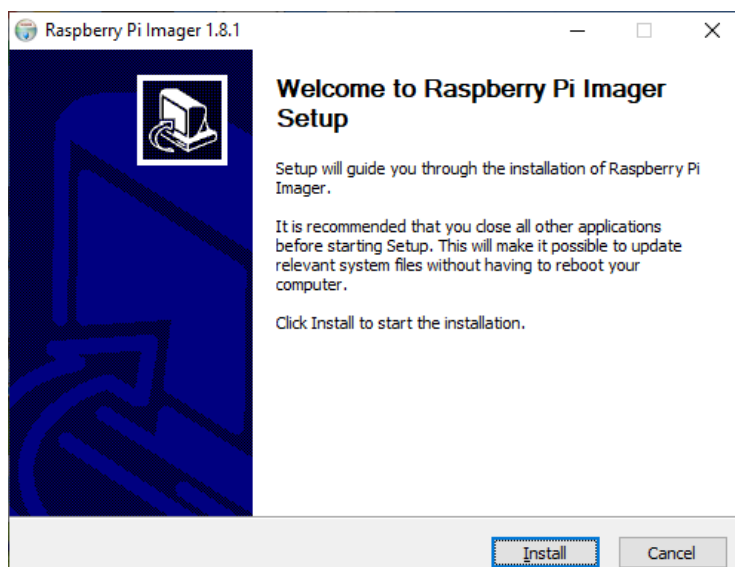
Raspberry Pi Imager 1.8.1

Welcome to Raspberry Pi Imager Setup

Setup will guide you through the installation of Raspberry Pi Imager.

It is recommended that you close all other applications before starting Setup. This will make it possible to update relevant system files without having to reboot your computer.

Click Install to start the installation.

Install

Cancel